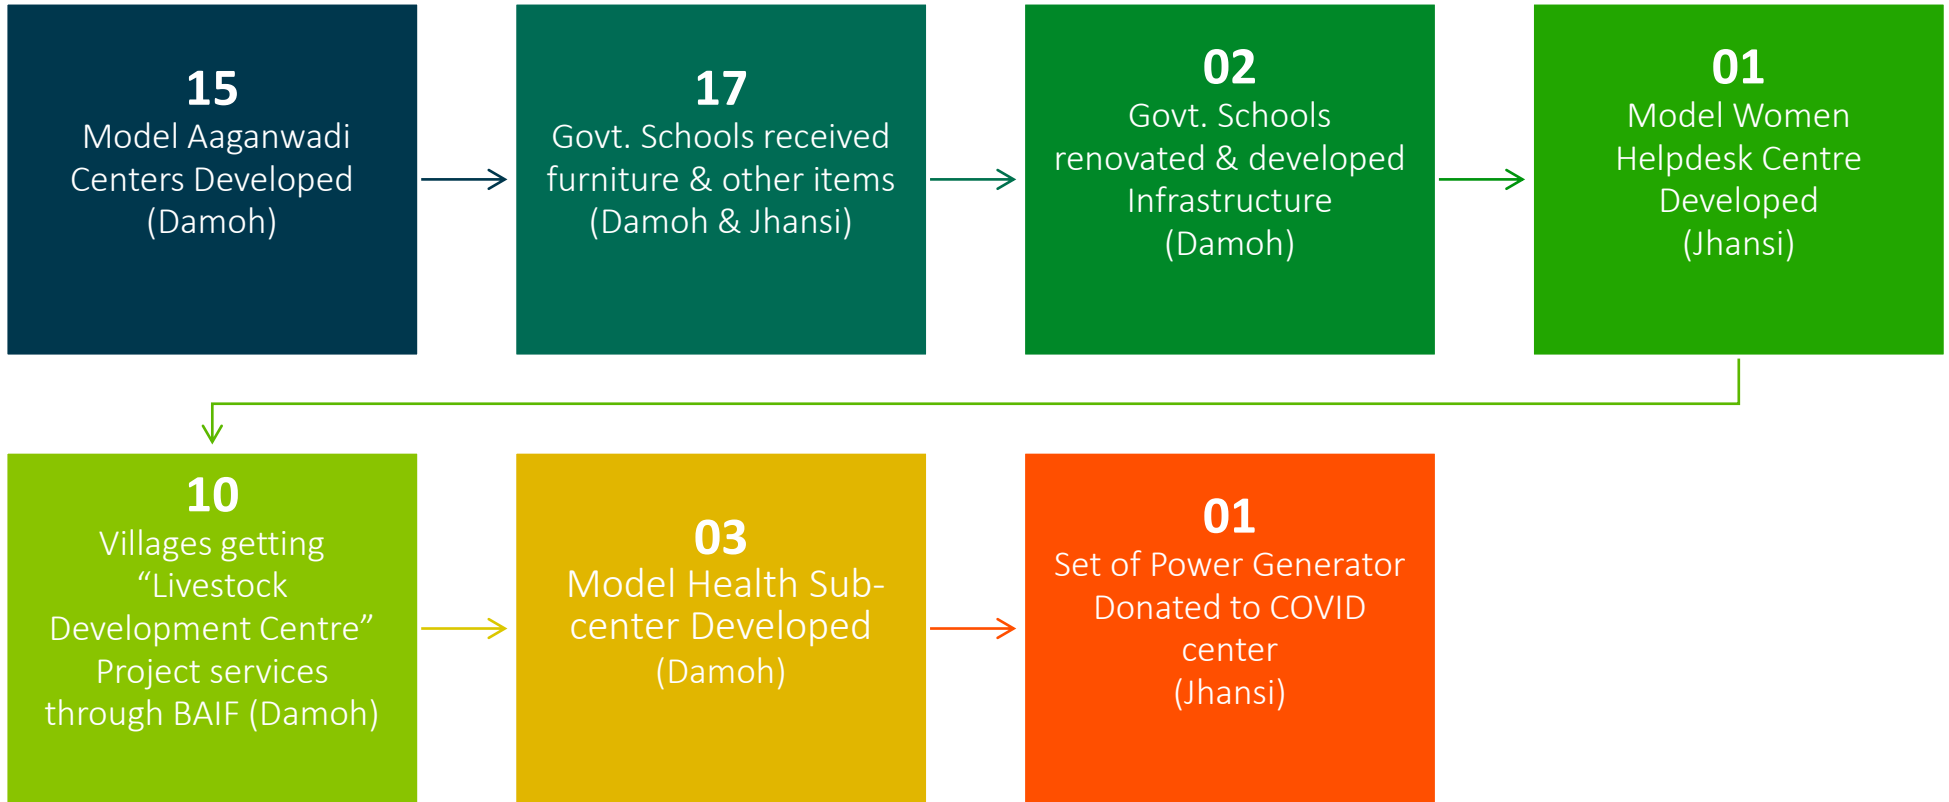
**15**
Model Aaganwadi Centers Developed (Damoh)

**17**
Govt. Schools received furniture & other items (Damoh & Jhansi)

**02**
Govt. Schools renovated & developed Infrastructure (Damoh)

**01**
Model Women Helpdesk Centre Developed (Jhansi)

**10**
Villages getting “Livestock Development Centre” Project services through BAIF (Damoh)

**03**
Model Health Sub-center Developed (Damoh)

**01**
Set of Power Generator Donated to COVID center (Jhansi)